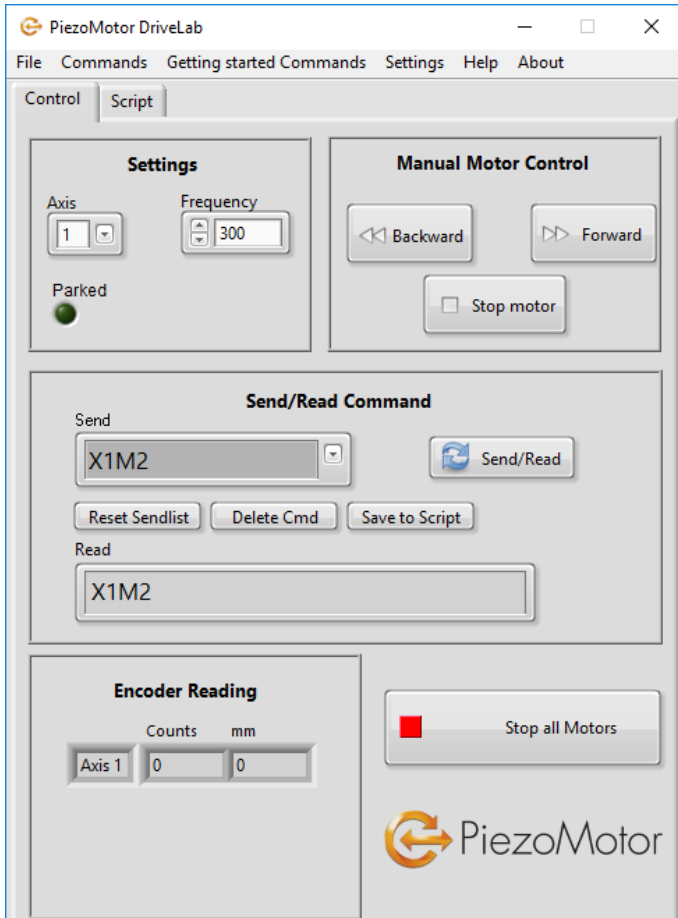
PiezoMotor DriveLab

File Commands Getting started Commands Settings Help About

Control Script

Settings

Axis
1

Frequency
300

Parked

Manual Motor Control

Backward

Forward

Stop motor

Send/Read Command

Send
X1M2

Send/Read

Reset Sendlist Delete Cmd Save to Script

Read
X1M2

Encoder Reading

| | Counts | mm |
|---|---|---|
| Axis 1 | 0 | 0 |

Stop all Motors

PiezoMotor